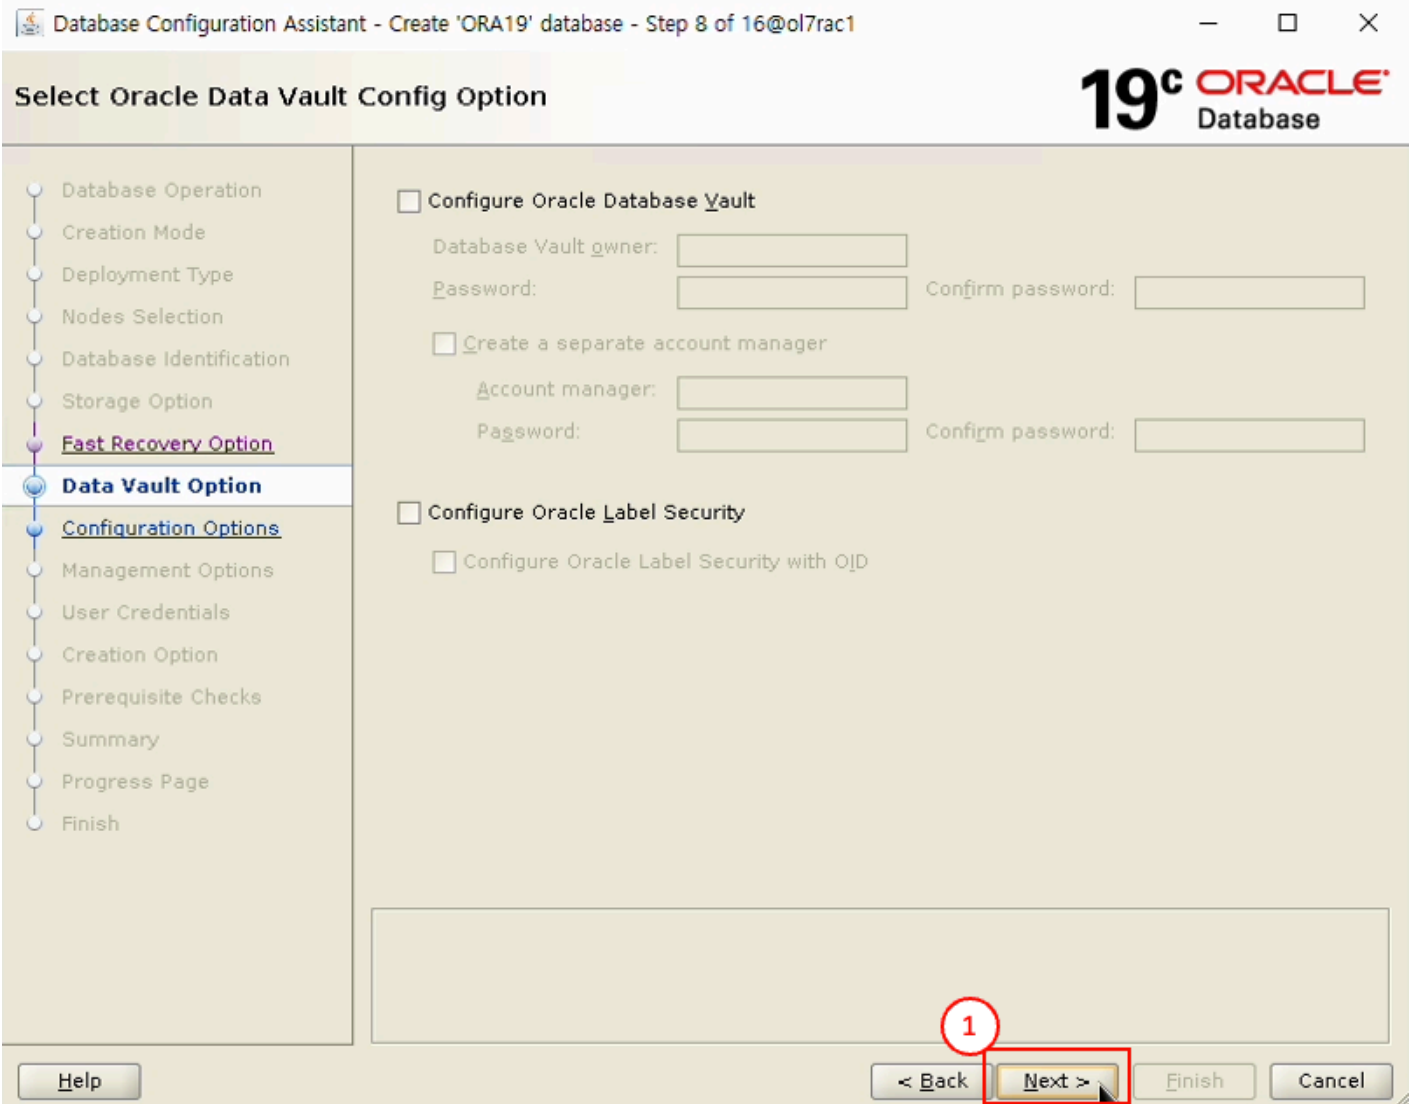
Database Configuration Assistant - Create 'ORA19' database - Step 8 of 16@ol7rac1

Select Oracle Data Vault Config Option

$19^c$ ORACLE Database

Database Operation
Creation Mode
Deployment Type
Nodes Selection
Database Identification
Storage Option
Fast Recovery Option
Data Vault Option
Configuration Options
Management Options
User Credentials
Creation Option
Prerequisite Checks
Summary
Progress Page
Finish

Configure Oracle Database Vault
Database Vault owner:
Password:
Confirm password:
Create a separate account manager
Account manager:
Password:
Confirm password:

Configure Oracle Label Security
Configure Oracle Label Security with OID

1

Help
< Back
Next >
Finish
Cancel